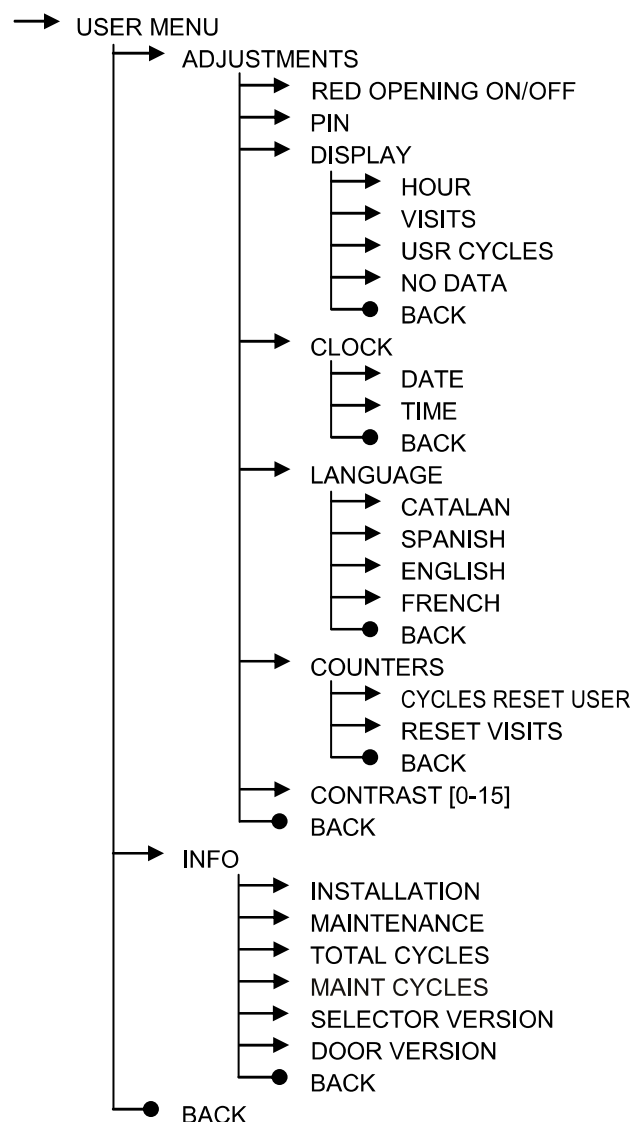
USER MENU
ADJUSTMENTS
RED OPENING ON/OFF
PIN
DISPLAY
HOUR
VISITS
USR CYCLES
NO DATA
BACK
CLOCK
DATE
TIME
BACK
LANGUAGE
CATALAN
SPANISH
ENGLISH
FRENCH
BACK
COUNTERS
CYCLES RESET USER
RESET VISITS
BACK
CONTRAST [0-15]
BACK
INFO
INSTALLATION
MAINTENANCE
TOTAL CYCLES
MAINT CYCLES
SELECTOR VERSION
DOOR VERSION
BACK
BACK